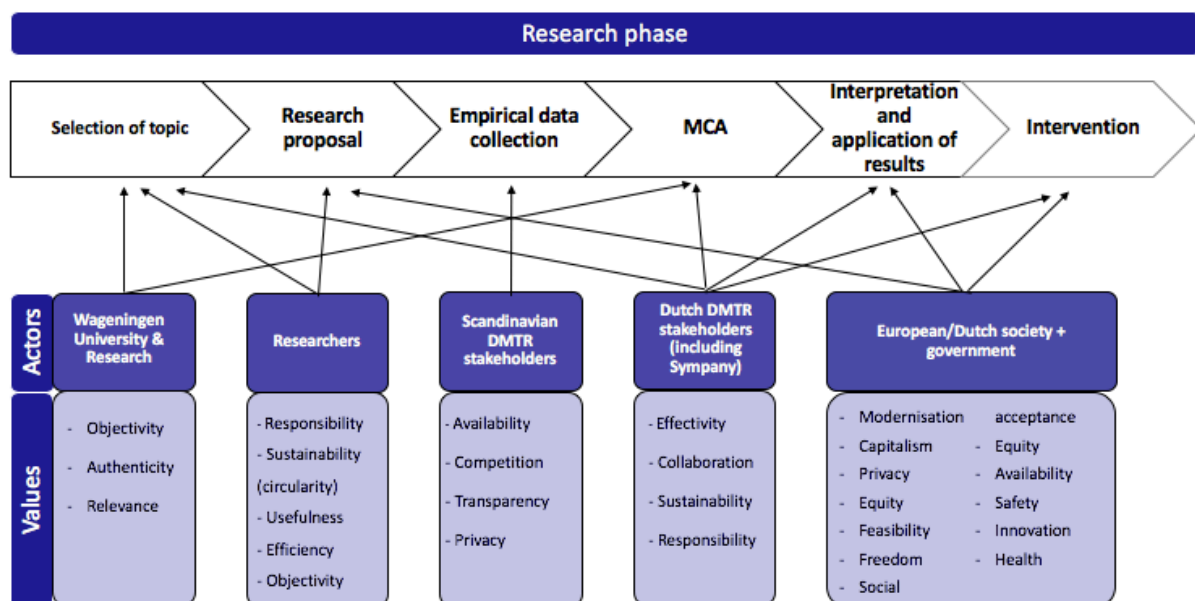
Research phase

Selection of topic

Research proposal

Empirical data collection

MCA

Interpretation and application of results

Intervention

Actors

Wageningen University & Research

Researchers

Scandinavian DMTR stakeholders

Dutch DMTR stakeholders (including Sympany)

European/Dutch society + government

Values

- Objectivity
- Authenticity
- Relevance

- Responsibility
- Sustainability (circularity)
- Usefulness
- Efficiency
- Objectivity

- Availability
- Competition
- Transparency
- Privacy

- Effectivity
- Collaboration
- Sustainability
- Responsibility

- Modernisation
- Capitalism
- Privacy
- Equity
- Feasibility
- Freedom
- Social acceptance
- Equity
- Availability
- Safety
- Innovation
- Health